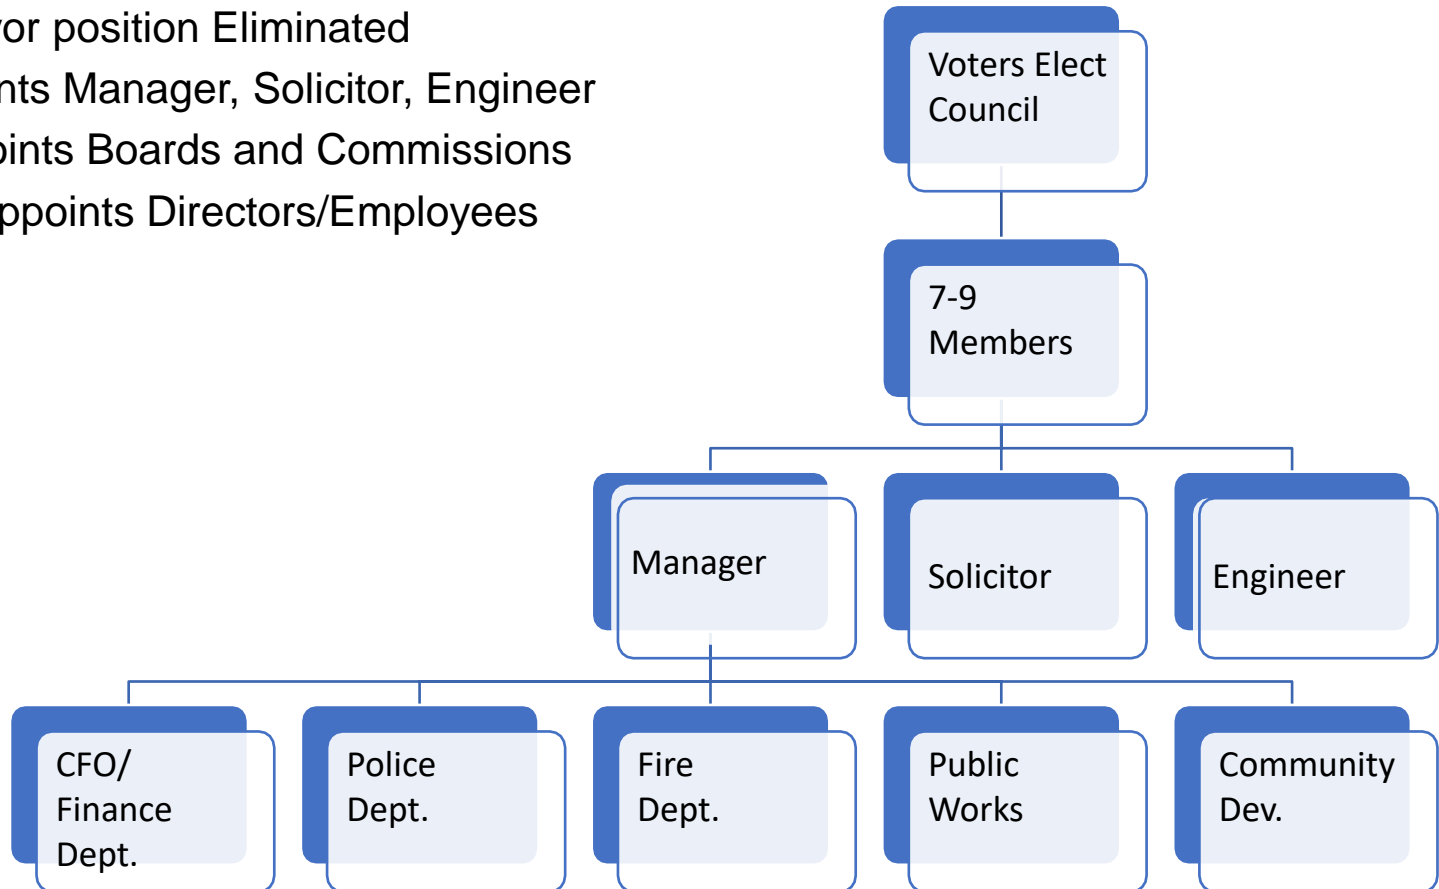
yor position Eliminated
nts Manager, Solicitor, Engineer
oints Boards and Commissions
ppoints Directors/Employees

Voters Elect Council

7-9 Members

Manager

Solicitor

Engineer

CFO/ Finance Dept.

Police Dept.

Fire Dept.

Public Works

Community Dev.